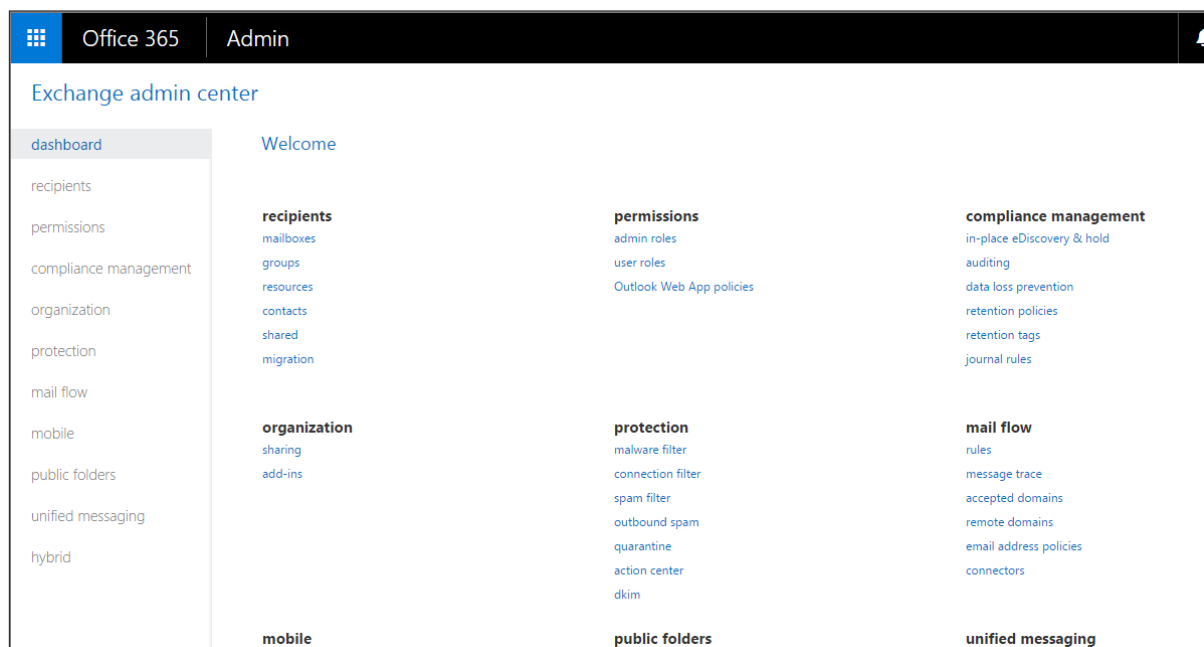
Office 365 | Admin

Exchange admin center

dashboard
recipients
permissions
compliance management
organization
protection
mail flow
mobile
public folders
unified messaging
hybrid

Welcome

recipients
mailboxes
groups
resources
contacts
shared
migration

permissions
admin roles
user roles
Outlook Web App policies

compliance management
in-place eDiscovery & hold
auditing
data loss prevention
retention policies
retention tags
journal rules

organization
sharing
add-ins

protection
malware filter
connection filter
spam filter
outbound spam
quarantine
action center
dkim

mail flow
rules
message trace
accepted domains
remote domains
email address policies
connectors

mobile

public folders

unified messaging